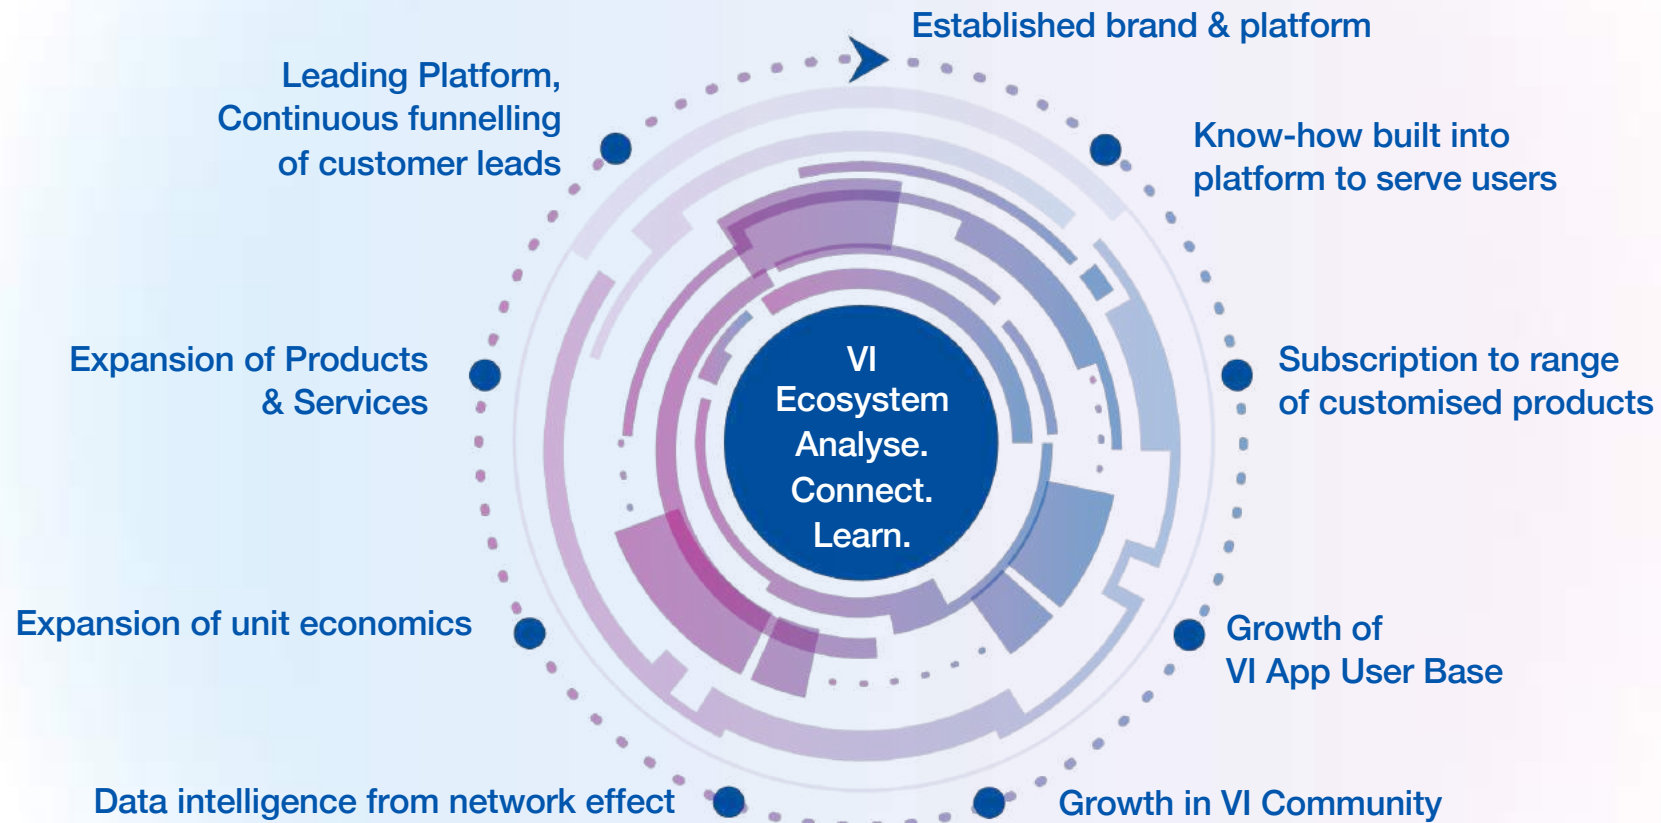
Established brand & platform

Know-how built into platform to serve users

Subscription to range of customised products

Growth of VI App User Base

Growth in VI Community

Data intelligence from network effect

Expansion of unit economics

Expansion of Products & Services

Leading Platform, Continuous funnelling of customer leads

VI Ecosystem Analyse. Connect. Learn.